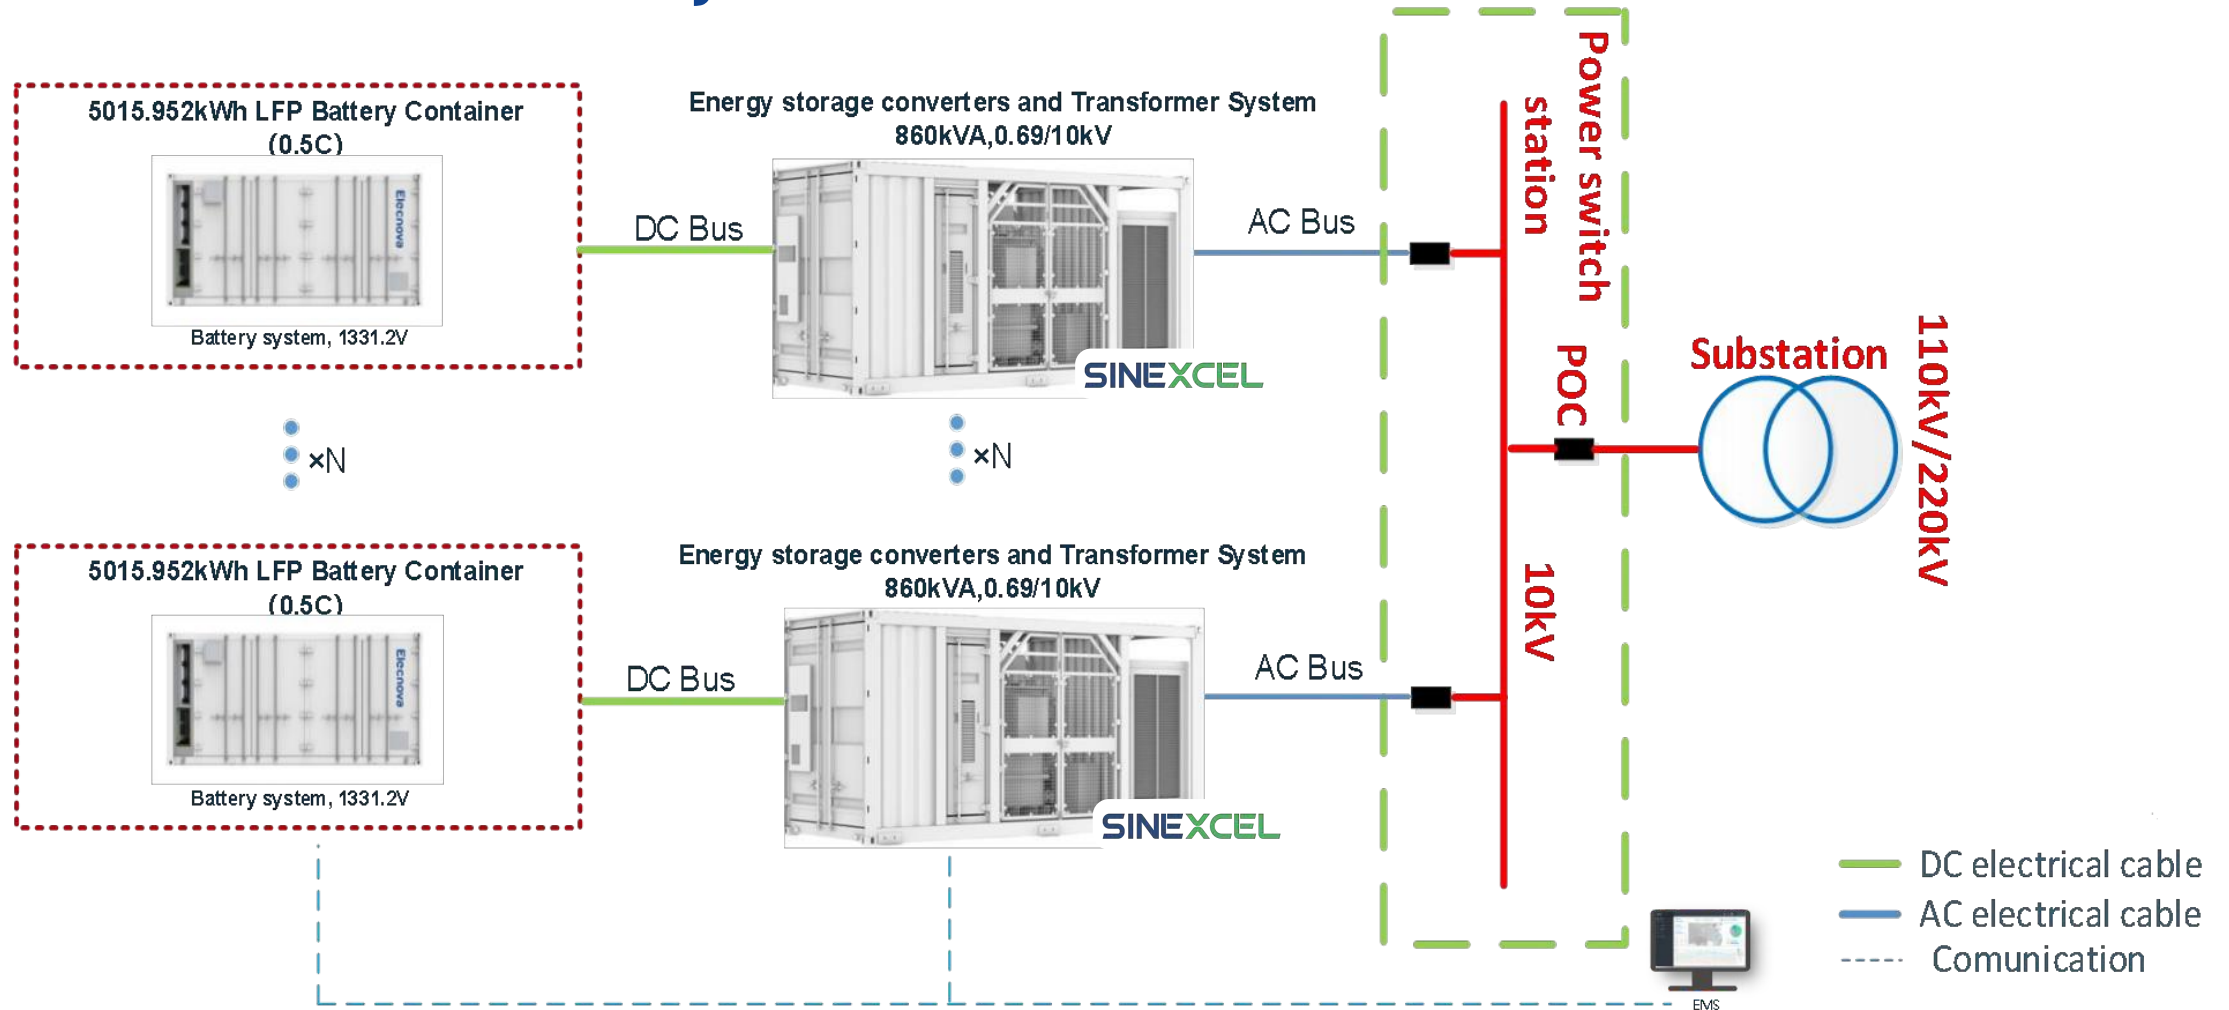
5015.952kWh LFP Battery Container (0.5C)

Elecnova

Battery system, 1331.2V

DC Bus

Energy storage converters and Transformer System 860kVA,0.69/10kV

SINEXCEL

AC Bus

Power switch station

POC

10kV

Substation

110kV/220kV

×N

×N

5015.952kWh LFP Battery Container (0.5C)

Elecnova

Battery system, 1331.2V

DC Bus

Energy storage converters and Transformer System 860kVA,0.69/10kV

SINEXCEL

AC Bus

EMS

DC electrical cable
AC electrical cable
Comunication